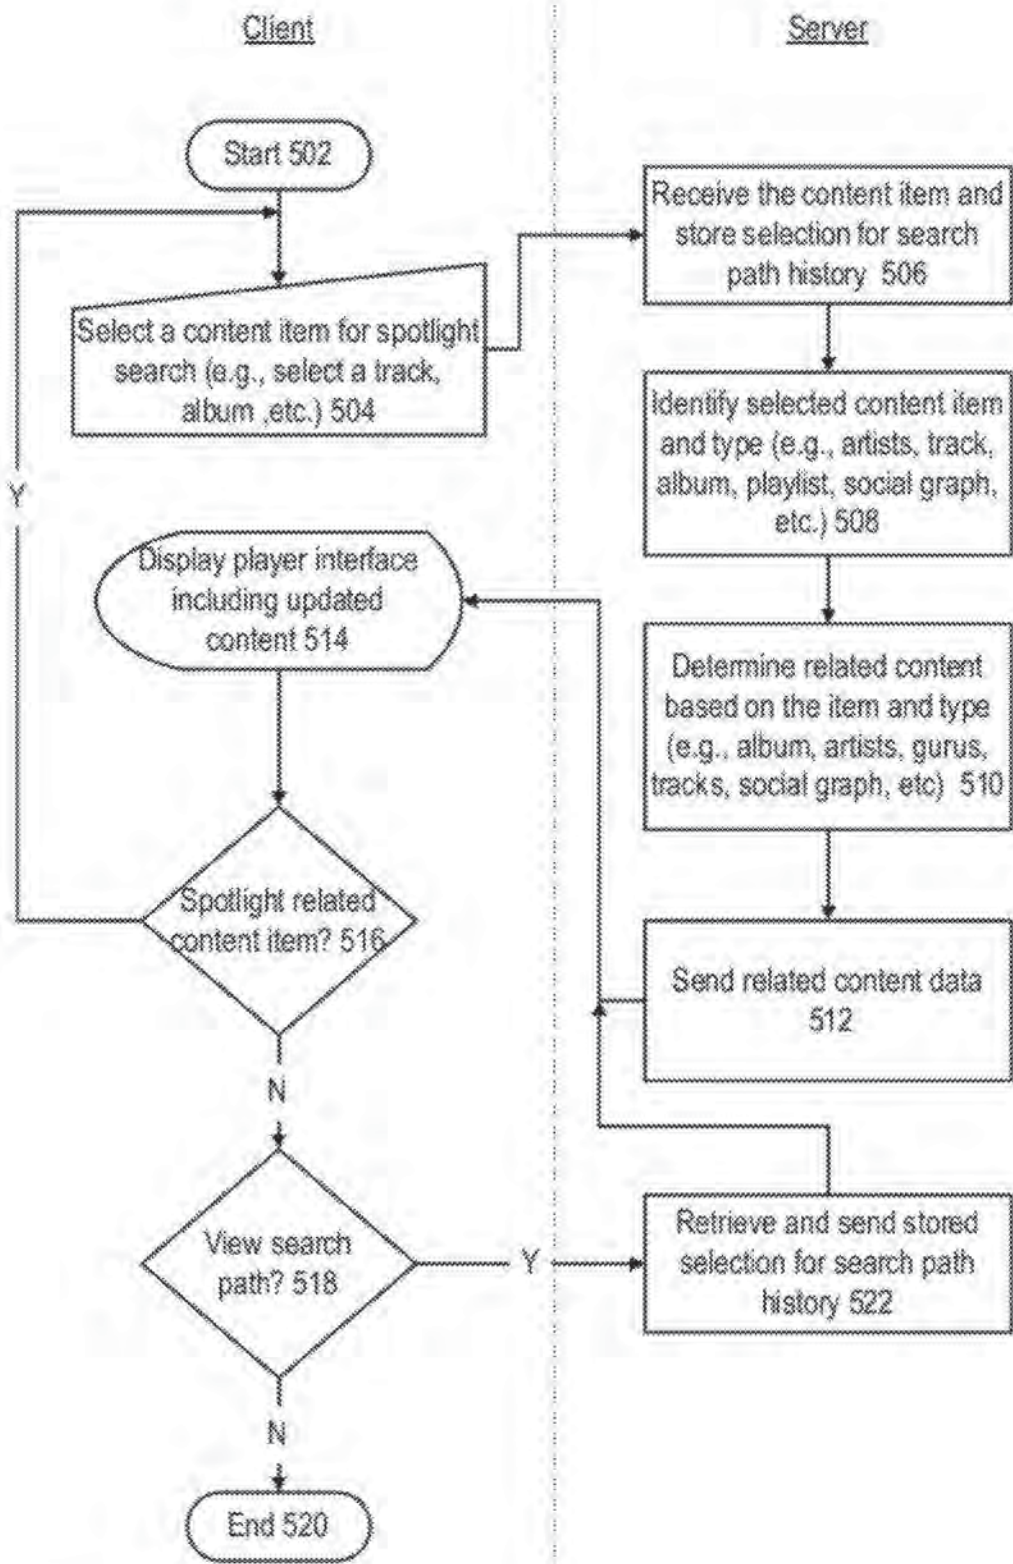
Client

Server

Start 502

Receive the content item and store selection for search path history 506

Select a content item for spotlight search (e.g., select a track, album ,etc.) 504

Y

Identify selected content item and type (e.g., artists, track, album, playlist, social graph, etc.) 508

Display player interface including updated content 514

Detemine related content based on the item and type (e.g., album, artists, gurus, tracks, social graph, etc) 510

Spotlight related content item? 516

Send related content data 512

N

View search path? 518

Y

Retrieve and send stored selection for search path history 522

N

End 520